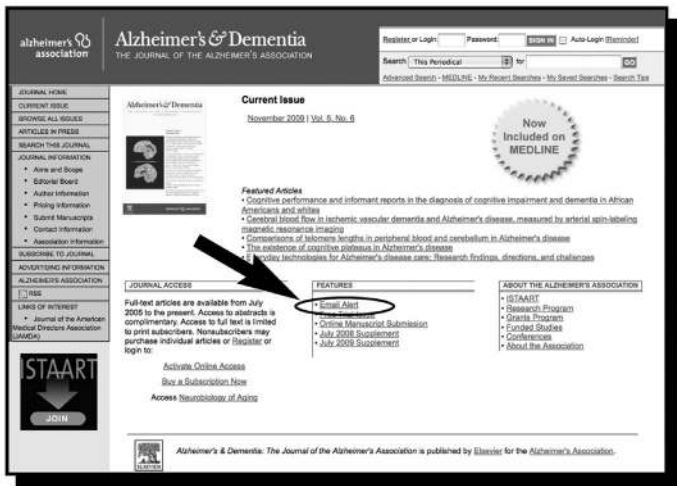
alzheimer's association

Alzheimer's & Dementia
THE JOURNAL OF THE ALZHEIMER'S ASSOCIATION

Register or Login: Password: SIGN IN Auto-Login [Reminder]

Search: This Periodical for GO

Advanced Search - MEDLINE - My Recent Searches - My Saved Searches - Search Tips

JOURNAL HOME
CURRENT ISSUE
BROWSE ALL ISSUES
ARTICLES IN PRESS
SEARCH THIS JOURNAL
JOURNAL INFORMATION
• Aims and Scope
• Editorial Board
• Author Information
• Pricing Information
• Submit Manuscripts
• Contact Information
• Association Information
SUBSCRIBE TO JOURNAL
ADVERTISING INFORMATION
ALZHEIMER'S ASSOCIATION
RSS
LINKS OF INTEREST
• Journal of the American Medical Directors Association (JAMDA)

ISTAART
JOIN

Alzheimer's & Dementia

Current Issue
November 2009 | Vol. 5, No. 6

Now Included on MEDLINE

Featured Articles
• Cognitive performance and informant reports in the diagnosis of cognitive impairment and dementia in African Americans and whites
• Cerebral blood flow in ischemic vascular dementia and Alzheimer's disease, measured by arterial spin-labeling magnetic resonance imaging
• Comparisons of telomere lengths in peripheral blood and cerebellum in Alzheimer's disease
• The existence of cognitive plateaus in Alzheimer's disease
• E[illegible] technologies for Alzheimer's disease care: Research findings, directions, and challenges

JOURNAL ACCESS
Full-text articles are available from July 2005 to the present. Access to abstracts is complimentary. Access to full text is limited to print subscribers. Nonsubscribers may purchase individual articles or Register or login to:

Activate Online Access
Buy a Subscription Now
Access Neurobiology of Aging

FEATURES
• Email Alert
• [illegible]
• Online Manuscript Submission
• July 2008 Supplement
• July 2009 Supplement

ABOUT THE ALZHEIMER'S ASSOCIATION
• ISTAART
• Research Program
• Grants Program
• Funded Studies
• Conferences
• About the Association

ELSEVIER

Alzheimer's & Dementia: The Journal of the Alzheimer's Association is published by Elsevier for the Alzheimer's Association.